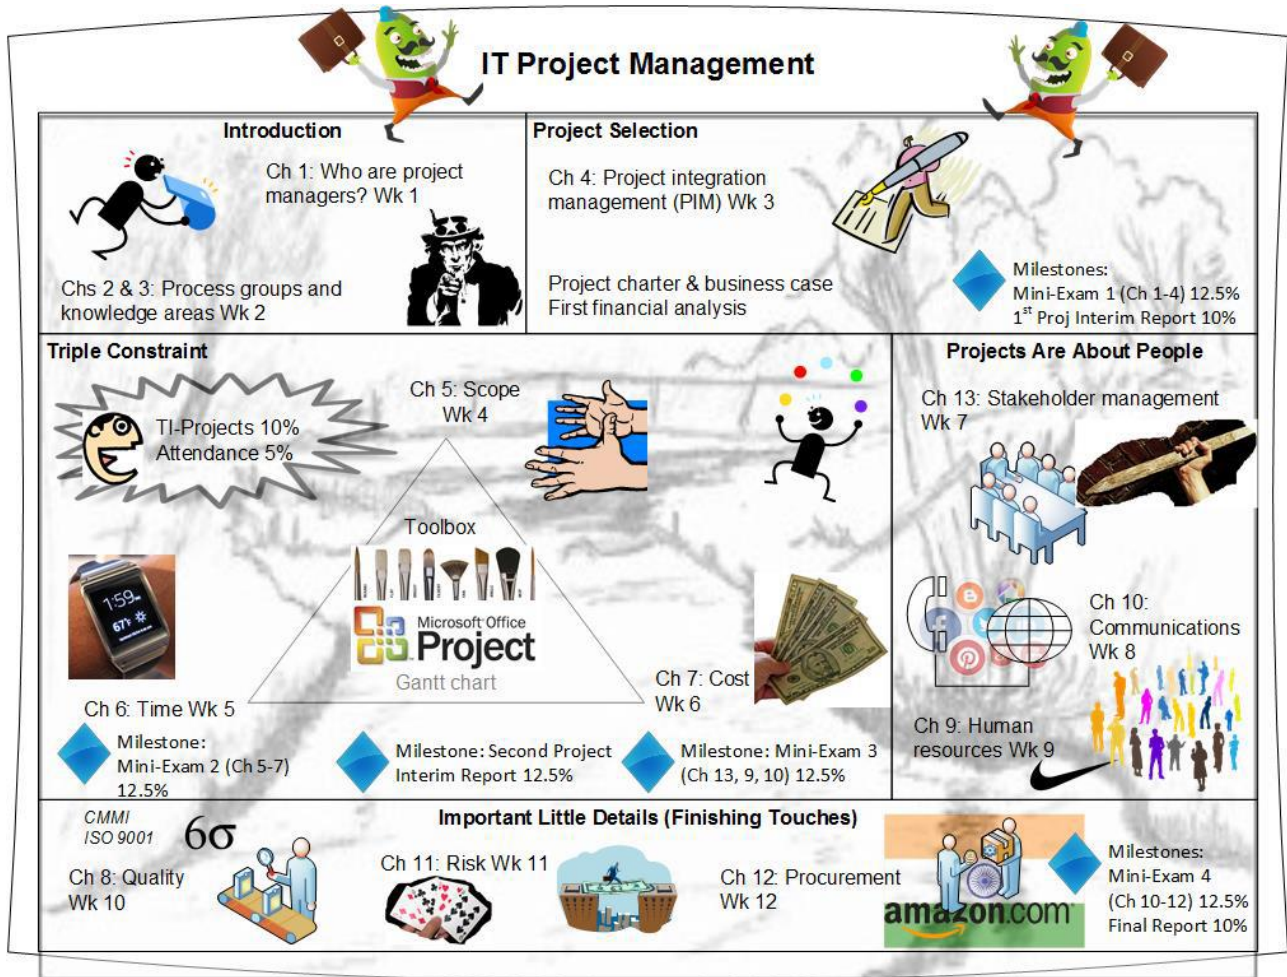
IT Project Management

Introduction

Ch 1: Who are project managers? Wk 1

Chs 2 & 3: Process groups and knowledge areas Wk 2

Project Selection

Ch 4: Project integration management (PIM) Wk 3

Project charter & business case
First financial analysis

Milestones:
Mini-Exam 1 (Ch 1-4) 12.5%
$1^{st}$ Proj Interim Report 10%

Triple Constraint

TI-Projects 10%
Attendance 5%

Ch 5: Scope Wk 4

Toolbox

Microsoft Office Project

Gantt chart

1:59

Ch 6: Time Wk 5

Ch 7: Cost Wk 6

Milestone: Mini-Exam 2 (Ch 5-7) 12.5%

Milestone: Second Project Interim Report 12.5%

Milestone: Mini-Exam 3 (Ch 13, 9, 10) 12.5%

Projects Are About People

Ch 13: Stakeholder management Wk 7

Ch 10: Communications Wk 8

Ch 9: Human resources Wk 9

Important Little Details (Finishing Touches)

CMMI
ISO 9001
$6\sigma$

Ch 8: Quality Wk 10

Ch 11: Risk Wk 11

Ch 12: Procurement Wk 12

amazon.com

Milestones:
Mini-Exam 4 (Ch 10-12) 12.5%
Final Report 10%